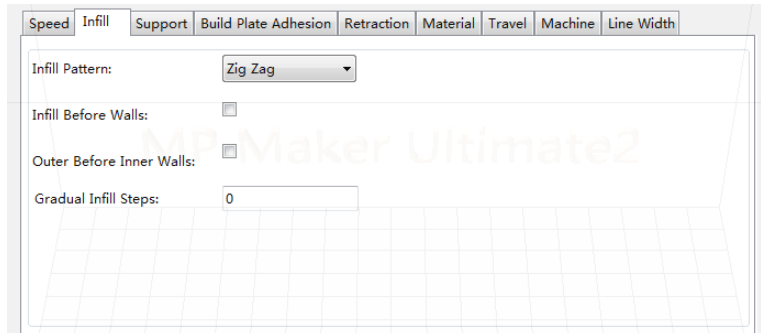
Speed | Infill | Support | Build Plate Adhesion | Retraction | Material | Travel | Machine | Line Width

Infill Pattern: Zig Zag

Infill Before Walls:

Outer Before Inner Walls:

Gradual Infill Steps: 0

MP Maker Ultimate2